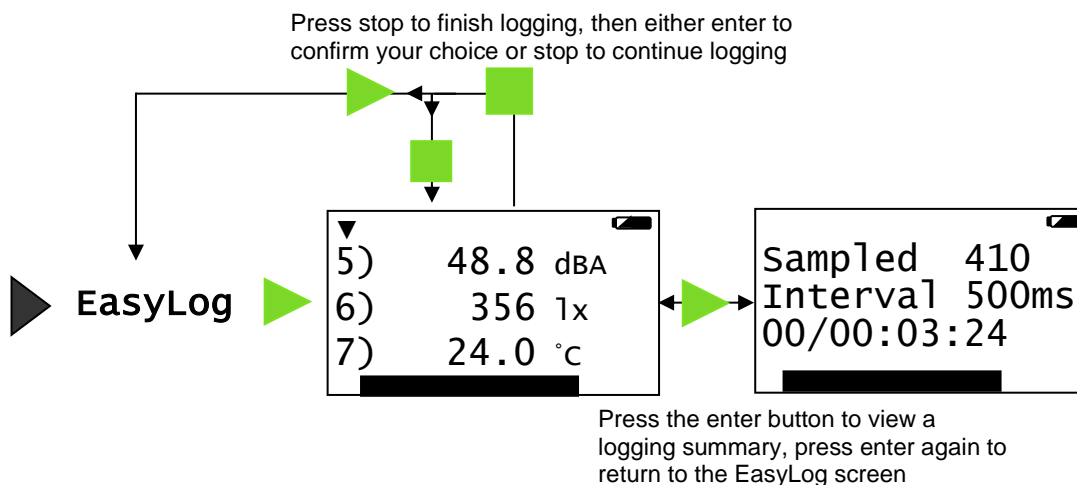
Press stop to finish logging, then either enter to confirm your choice or stop to continue logging

EasyLog

5) 48.8 dBA
6) 356 lx
7) 24.0 °C

Sampled 410
Interval 500ms
00/00:03:24

Press the enter button to view a logging summary, press enter again to return to the EasyLog screen